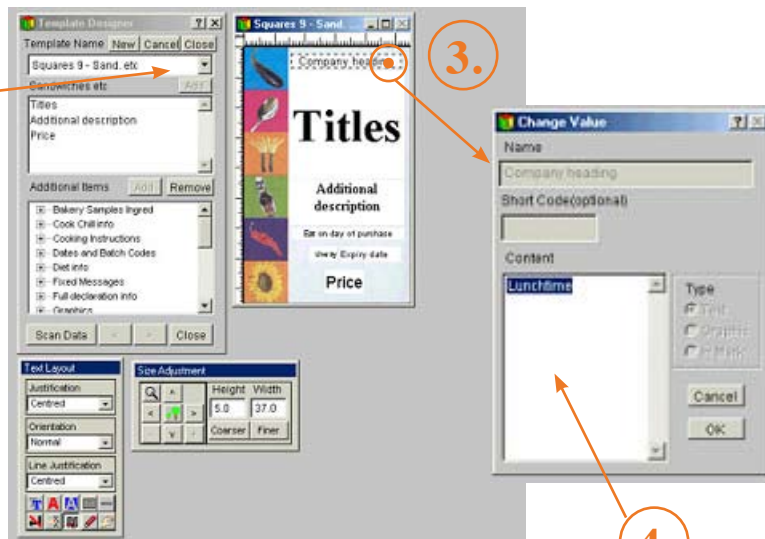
Template Designer ? X
Template Name New Cancel Close
Squares 9 - Sand. etc
Sandwiches etc Add
Titles
Additional description
Price
Additional Items Add Remove
Bakery Samples Ingred
Cook Chill info
Cooking Instructions
Dates and Batch Codes
Diet info
Fixed Messages
Full declaration info
Graphics
Scan Data < > Close

Squares 9 - Sand...
Company heading
Titles
Additional description
Eat on day of purchase
ddwwy Expiry date
Price

3.

Change Value ? X
Name
Company heading
Short Code(optional)
Content
Lunchtime
Type
Text
Graphic
Bitmap
Cancel
OK

Text Layout
Justification
Centred
Orientation
Normal
Line Justification
Centred

Size Adjustment
Height Width
5.0 37.0
Coarser Finer

4